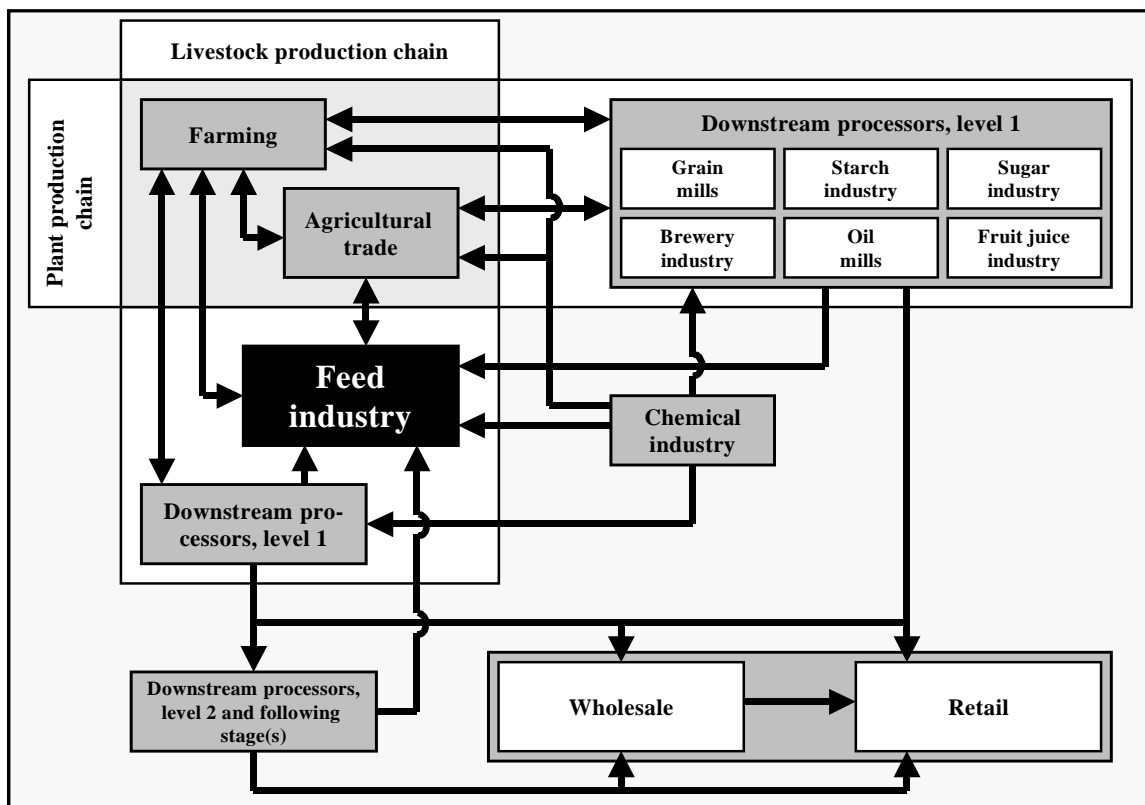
Livestock production chain

Plant production chain

Farming

Agricultural trade

Downstream processors, level 1

Grain mills

Starch industry

Sugar industry

Brewery industry

Oil mills

Fruit juice industry

Feed industry

Chemical industry

Downstream processors, level 1

Downstream processors, level 2 and following stage(s)

Wholesale

Retail